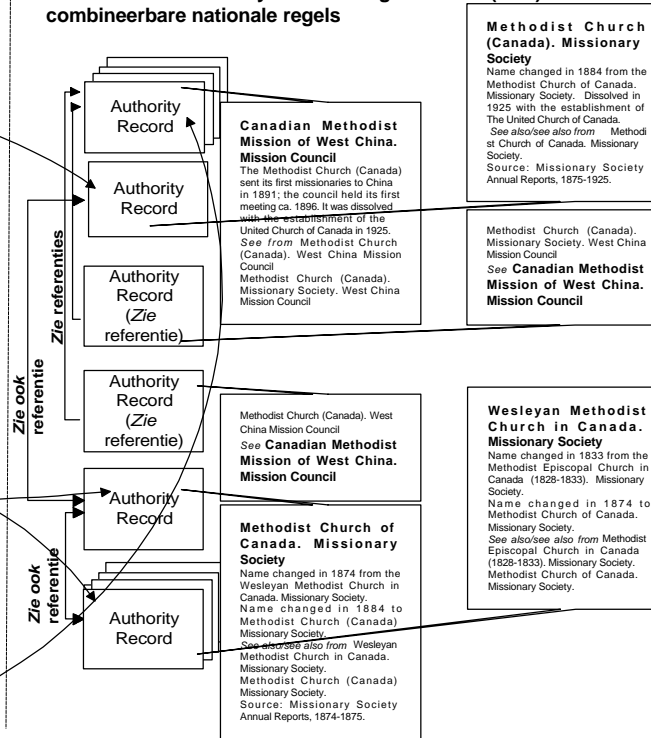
combineerbare nationale regels

Authority Record

Authority Record

Authority Record (Zie referentie)

Authority Record (Zie referentie)

Authority Record

Authority Record

Zie referenties

Zie ook referentie

Zie ook referentie

**Canadian Methodist Mission of West China. Mission Council**
The Methodist Church (Canada) sent its first missionaries to China in 1891; the council held its first meeting ca. 1896. It was dissolved with the establishment of the United Church of Canada in 1925.
*See from* Methodist Church (Canada). West China Mission Council
Methodist Church (Canada). Missionary Society. West China Mission Council

Methodist Church (Canada). West China Mission Council
*See* **Canadian Methodist Mission of West China. Mission Council**

**Methodist Church of Canada. Missionary Society**
Name changed in 1874 from the Wesleyan Methodist Church in Canada. Missionary Society.
Name changed in 1884 to Methodist Church (Canada) Missionary Society.
*See also/see also from* Wesleyan Methodist Church in Canada. Missionary Society.
Methodist Church (Canada) Missionary Society.
Source: Missionary Society Annual Reports, 1874-1875.

**Methodist Church (Canada). Missionary Society**
Name changed in 1884 from the Methodist Church of Canada. Missionary Society. Dissolved in 1925 with the establishment of The United Church of Canada.
*See also/see also from* Methodist Church of Canada. Missionary Society.
Source: Missionary Society Annual Reports, 1875-1925.

Methodist Church (Canada). Missionary Society. West China Mission Council
*See* **Canadian Methodist Mission of West China. Mission Council**

**Wesleyan Methodist Church in Canada. Missionary Society**
Name changed in 1833 from the Methodist Episcopal Church in Canada (1828-1833). Missionary Society.
Name changed in 1874 to Methodist Church of Canada. Missionary Society.
*See also/see also from* Methodist Episcopal Church in Canada (1828-1833). Missionary Society.
Methodist Church of Canada. Missionary Society.